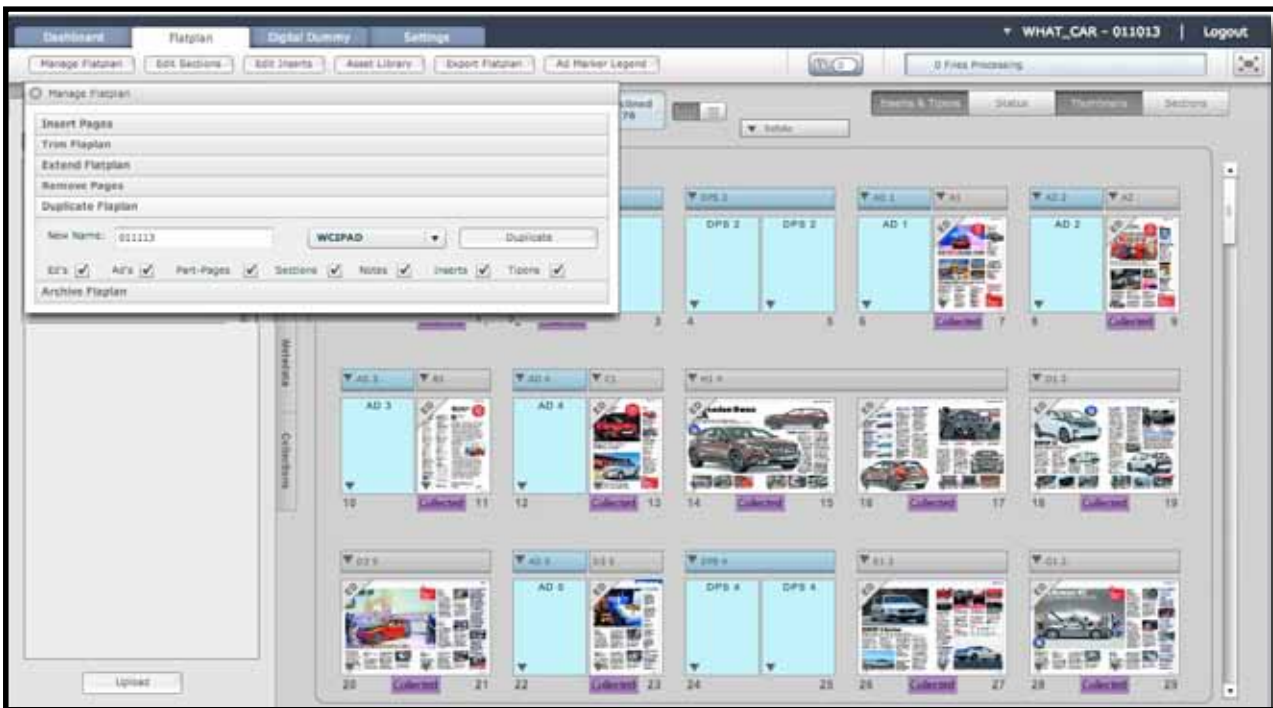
Dashboard Flatplan Digital Dummy Settings
▼ WHAT_CAR - 011013 | Logout

Manage Flatplan | Edit Sections | Edit Inserts | Asset Library | Export Flatplan | Ad Marker Legend
0 Files Processing

Manage Flatplan
Insert Pages
Trim Flatplan
Extend Flatplan
Remove Pages
Duplicate Flatplan
New Name: 011113
WCIPAD
Duplicate
Ed's ✓ Ad's ✓ Part-Pages ✓ Sections ✓ Notes ✓ Inserts ✓ Tipons ✓
Archive Flatplan

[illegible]lined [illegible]78
▼ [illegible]
Inserts & Tipons | Status | Thumbnails | Sections

Metadata
Collections

▼ DPS 2
DPS 2 DPS 2
4 5
▼ AD 1 ▼ A1
AD 1
6 Collected 7
▼ AD 2 ▼ A2
AD 2
8 Collected 9
Collected 3

▼ AD 3 ▼ A3
AD 3
10 Collected 11
▼ AD 4 ▼ C1
AD 4
12 Collected 13
▼ H1 4
14 Collected 15
Collected 17
16
▼ D1 2
18 Collected 19

▼ D2 5
20 Collected 21
▼ AD 5 D2 5
AD 5
22 Collected 23
▼ DPS 4
DPS 4 DPS 4
24 25
▼ E1 2
26 Collected 27
▼ G1 2
28 Collected 29

Upload